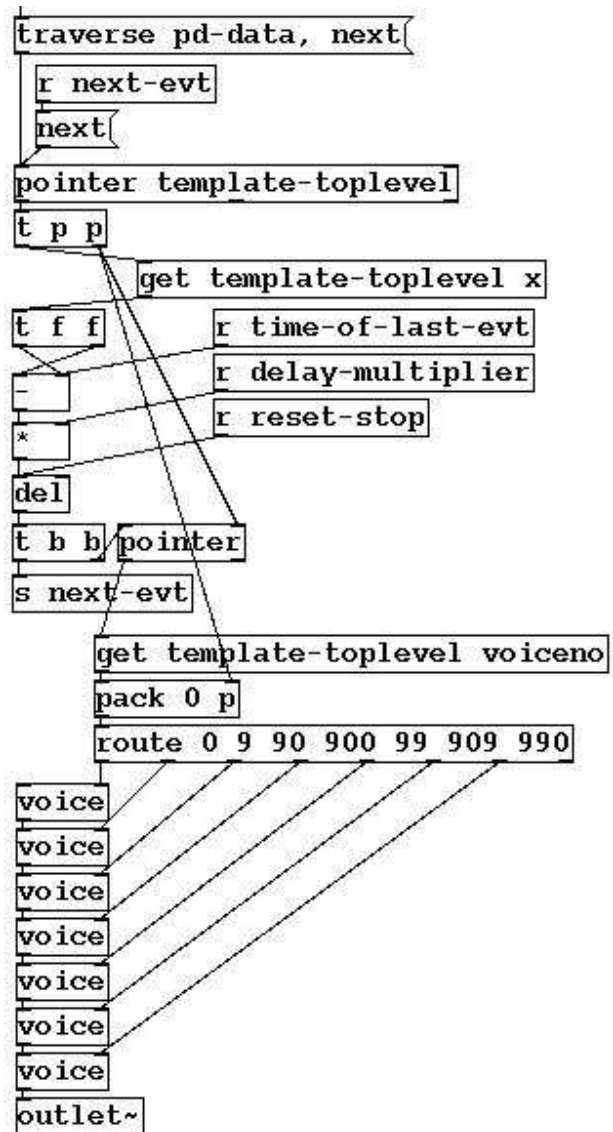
traverse pd-data, next

r next-evt

next

pointer template-toplevel

t p p

get template-toplevel x

t f f

r time-of-last-evt

-

r delay-multiplier

*

r reset-stop

del

t b b

pointer

s next-evt

get template-toplevel voiceno

pack 0 p

route 0 9 90 900 99 909 990

voice

voice

voice

voice

voice

voice

voice

outlet~